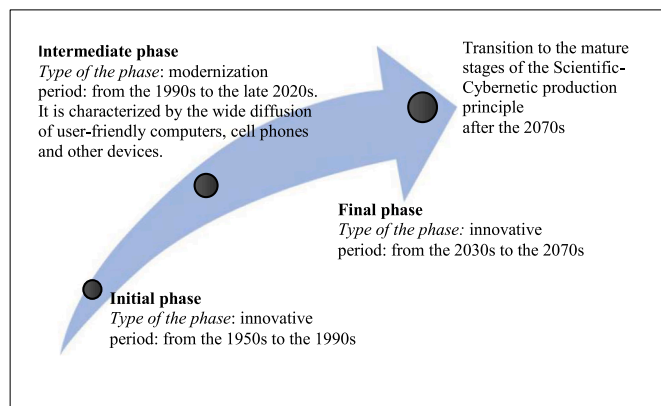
**Intermediate phase**
*Type of the phase*: modernization period: from the 1990s to the late 2020s. It is characterized by the wide diffusion of user-friendly computers, cell phones and other devices.

Transition to the mature stages of the Scientific-Cybernetic production principle after the 2070s

**Final phase**
*Type of the phase:* innovative period: from the 2030s to the 2070s

**Initial phase**
*Type of the phase*: innovative period: from the 1950s to the 1990s